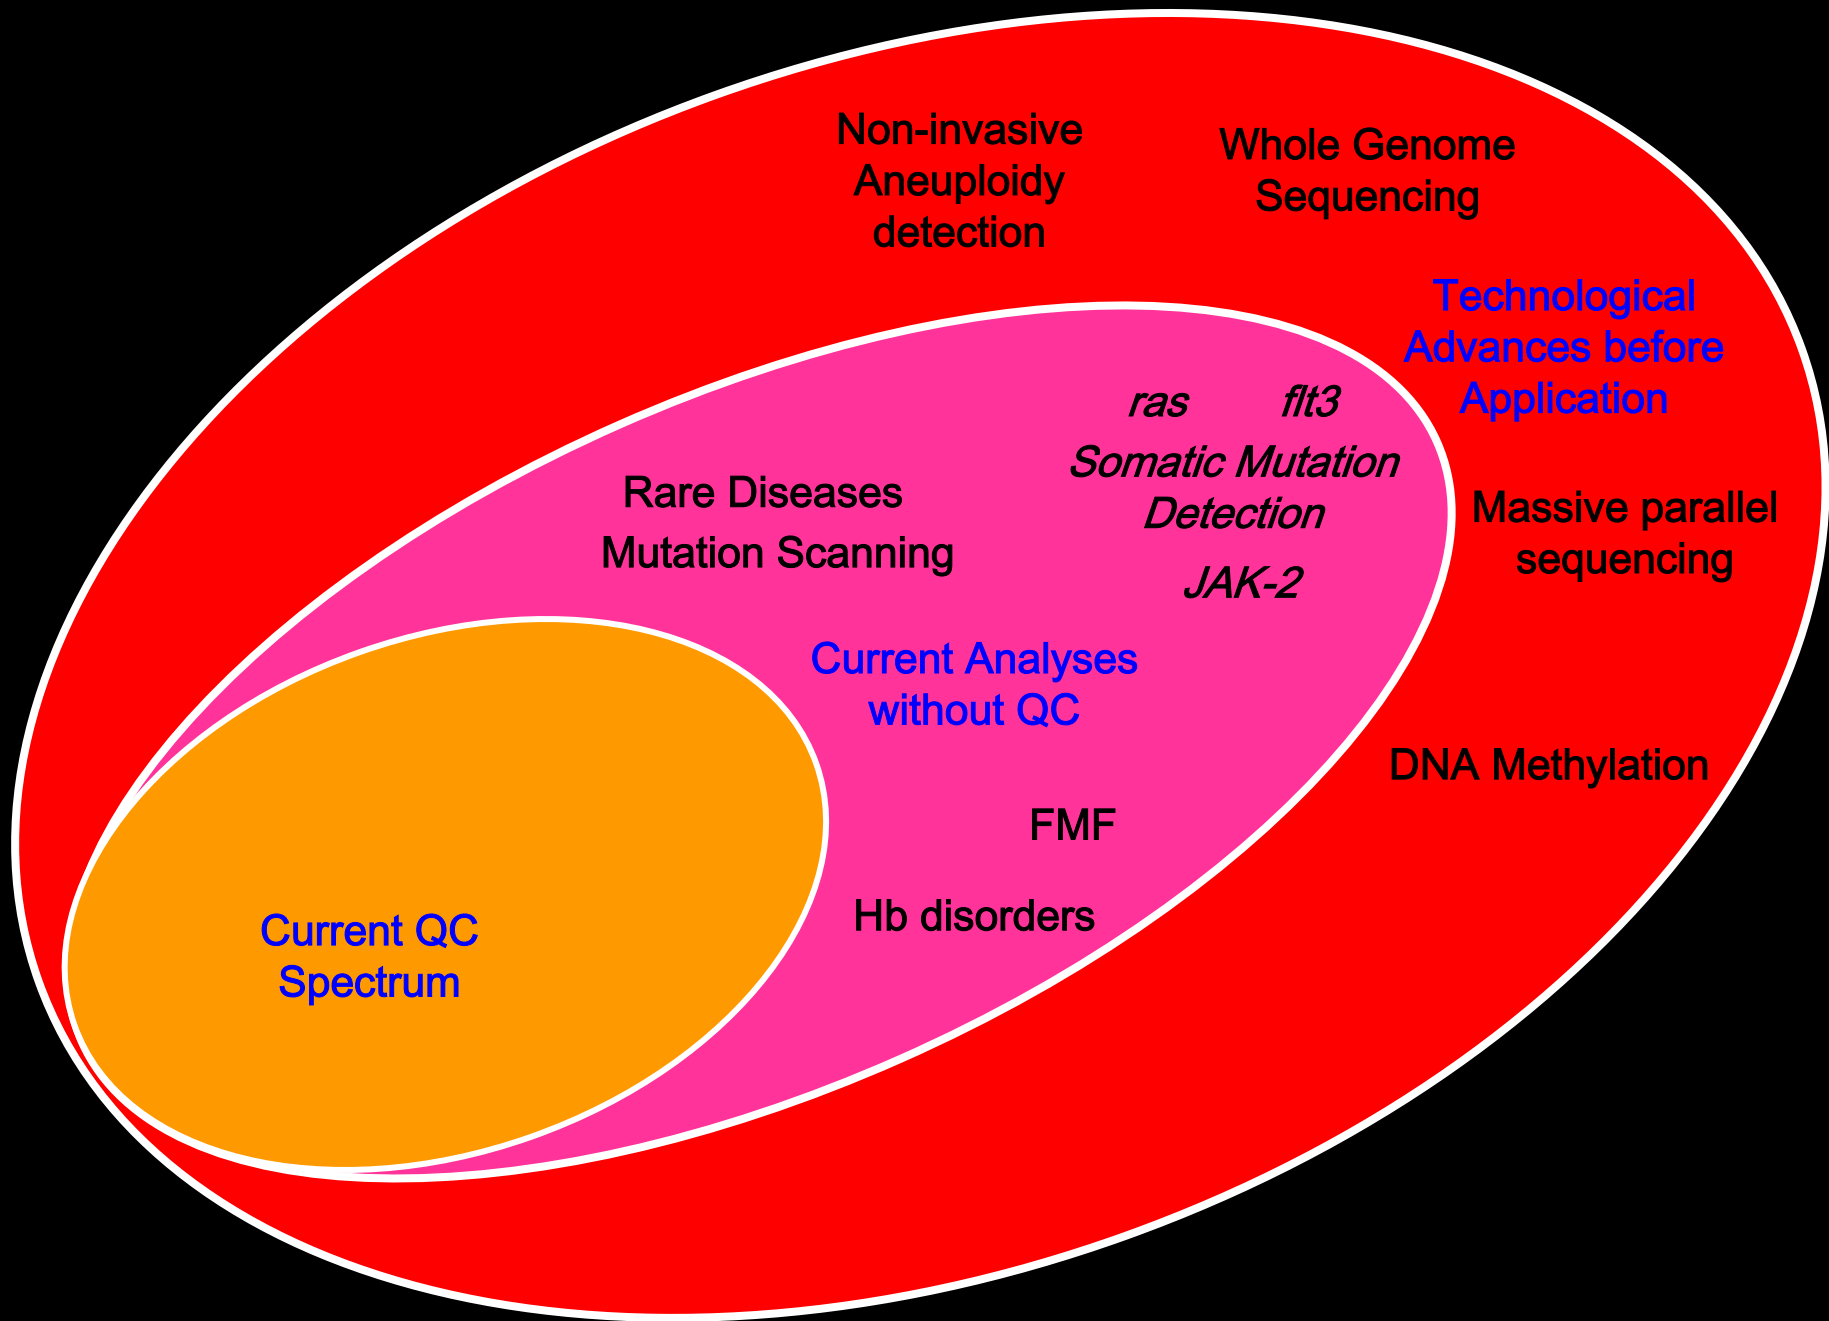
Non-invasive Aneuploidy detection

Whole Genome Sequencing

Technological Advances before Application

ras flt3

Somatic Mutation Detection

JAK-2

Rare Diseases

Mutation Scanning

Massive parallel sequencing

Current Analyses without QC

DNA Methylation

FMF

Hb disorders

Current QC Spectrum